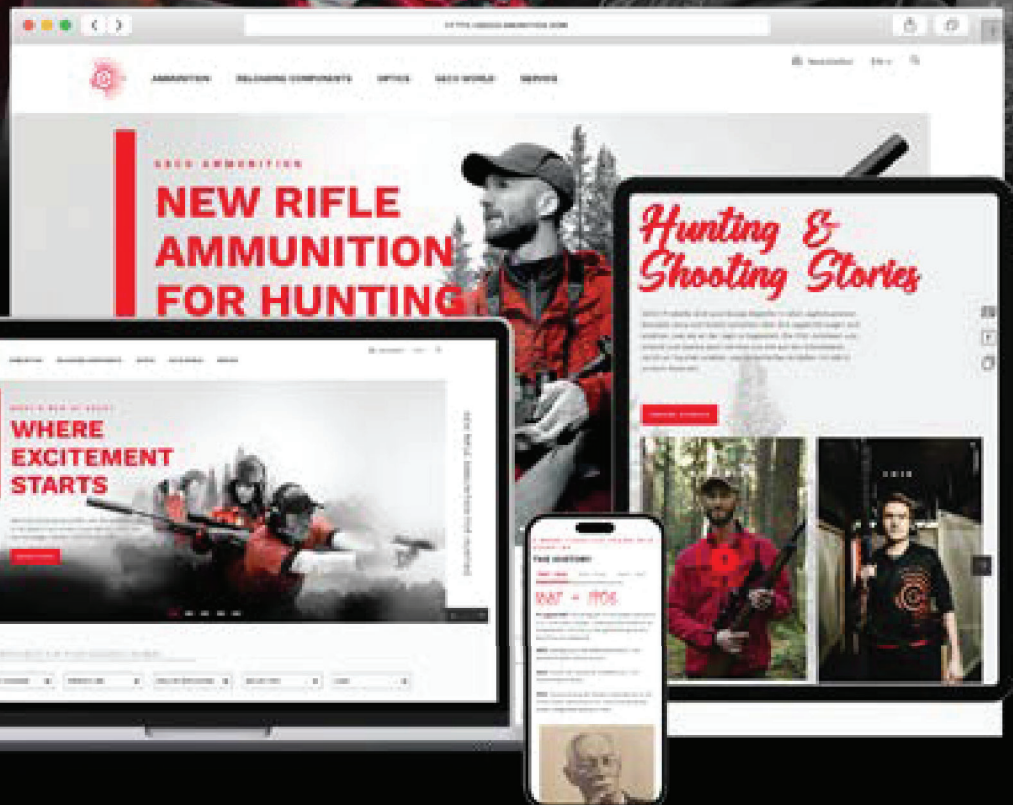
HTTPS://GECO-AMMUNITION.COM

AMMUNITION RELOADING COMPONENTS OPTICS GECO WORLD SERVICE

GECO AMMUNITION

NEW RIFLE AMMUNITION FOR HUNTING

Hunting & Shooting Stories

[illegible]

WHERE EXCITEMENT STARTS

OUR HISTORY

1887 – 1906